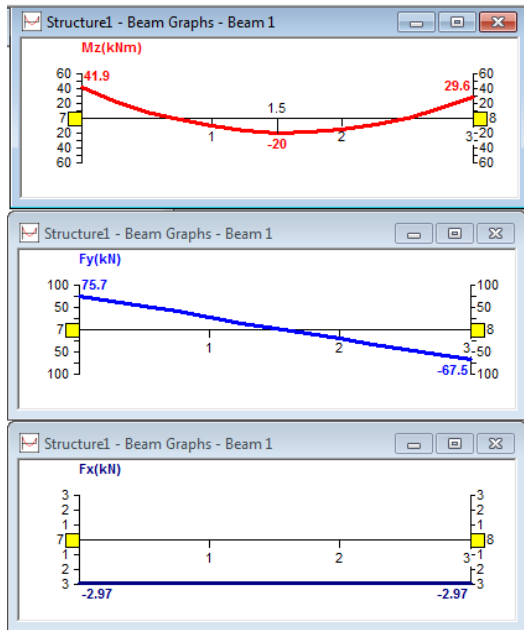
Structure1 - Beam Graphs - Beam 1

Mz(kNm)

60
40
20
7
20
40
60

41.9

1.5

1

-20

2

29.6

3

60
40
20
8
20
40
60

Structure1 - Beam Graphs - Beam 1

Fy(kN)

100
50
7
50
100

75.7

1

2

3

-67.5

100
50
8
50
100

Structure1 - Beam Graphs - Beam 1

Fx(kN)

3
2
1
7
1
2
3

1

2

3

-2.97

-2.97

3
2
1
8
1
2
3